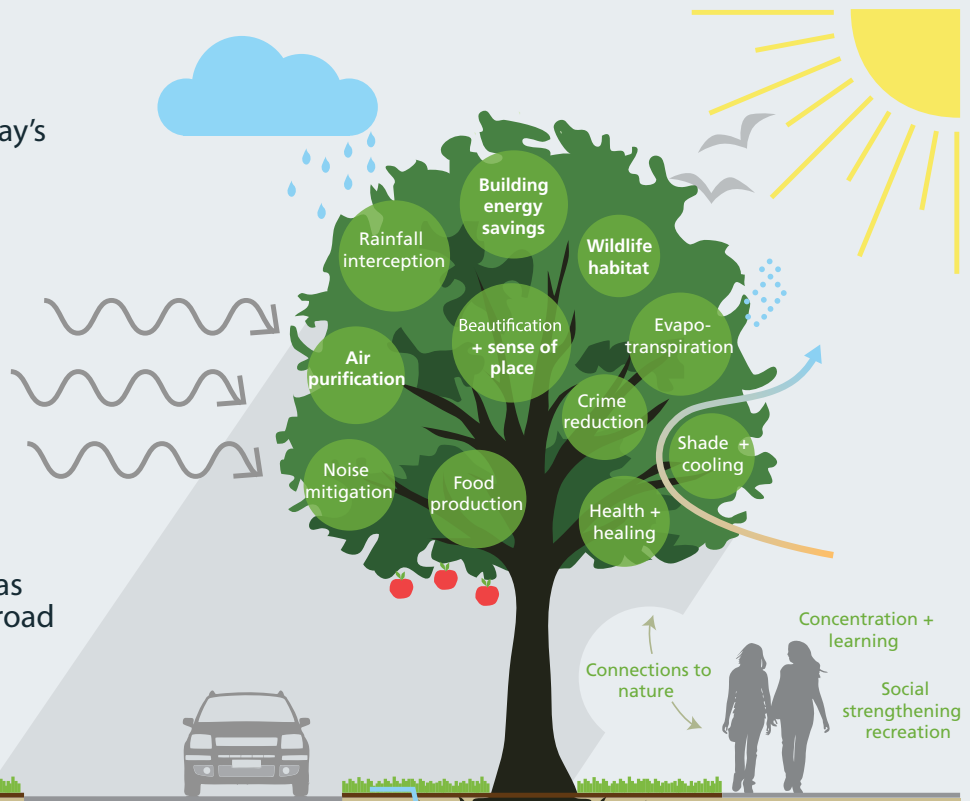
ay's

as
road

Building energy savings

Rainfall interception

Wildlife habitat

Beautification + sense of place

Evapotranspiration

Air purification

Crime reduction

Shade + cooling

Noise mitigation

Food production

Health + healing

Concentration + learning

Connections to nature

Social strengthening recreation